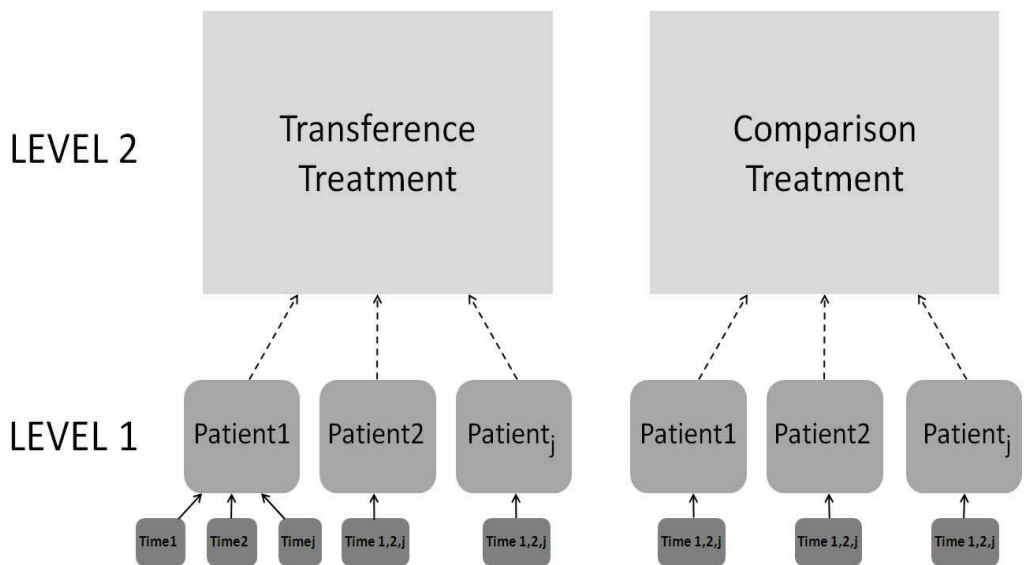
LEVEL 2

Transference Treatment

Comparison Treatment

LEVEL 1

Patient1

Patient2

Patient$_j$

Patient1

Patient2

Patient$_j$

Time1

Time2

Timej

Time 1,2,j

Time 1,2,j

Time 1,2,j

Time 1,2,j

Time 1,2,j